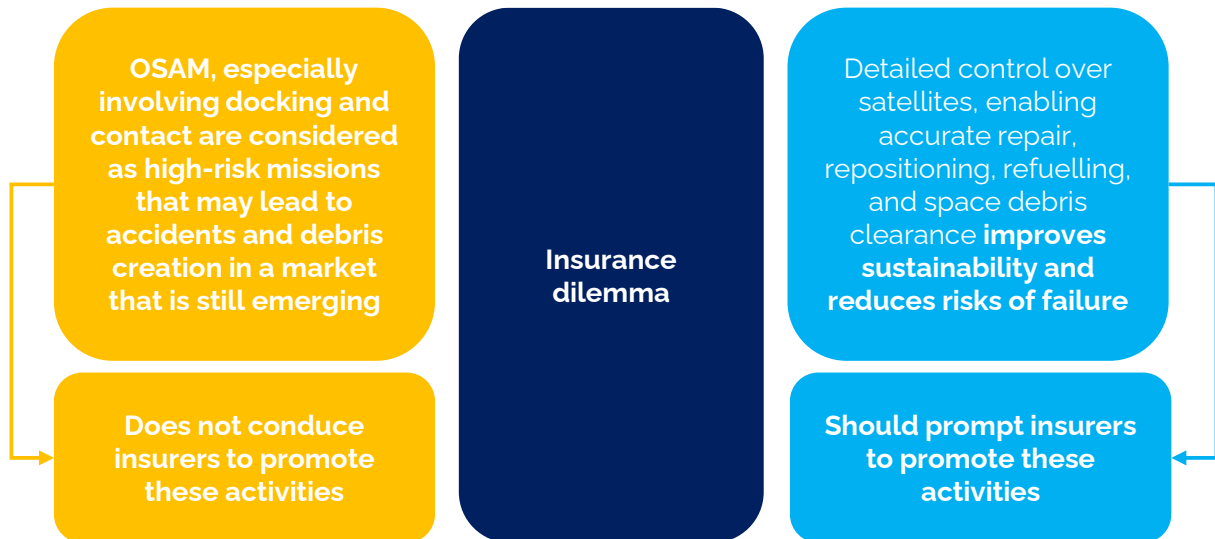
OSAM, especially involving docking and contact are considered as high-risk missions that may lead to accidents and debris creation in a market that is still emerging

Does not conduce insurers to promote these activities

Insurance dilemma

Detailed control over satellites, enabling accurate repair, repositioning, refuelling, and space debris clearance improves sustainability and reduces risks of failure

Should prompt insurers to promote these activities